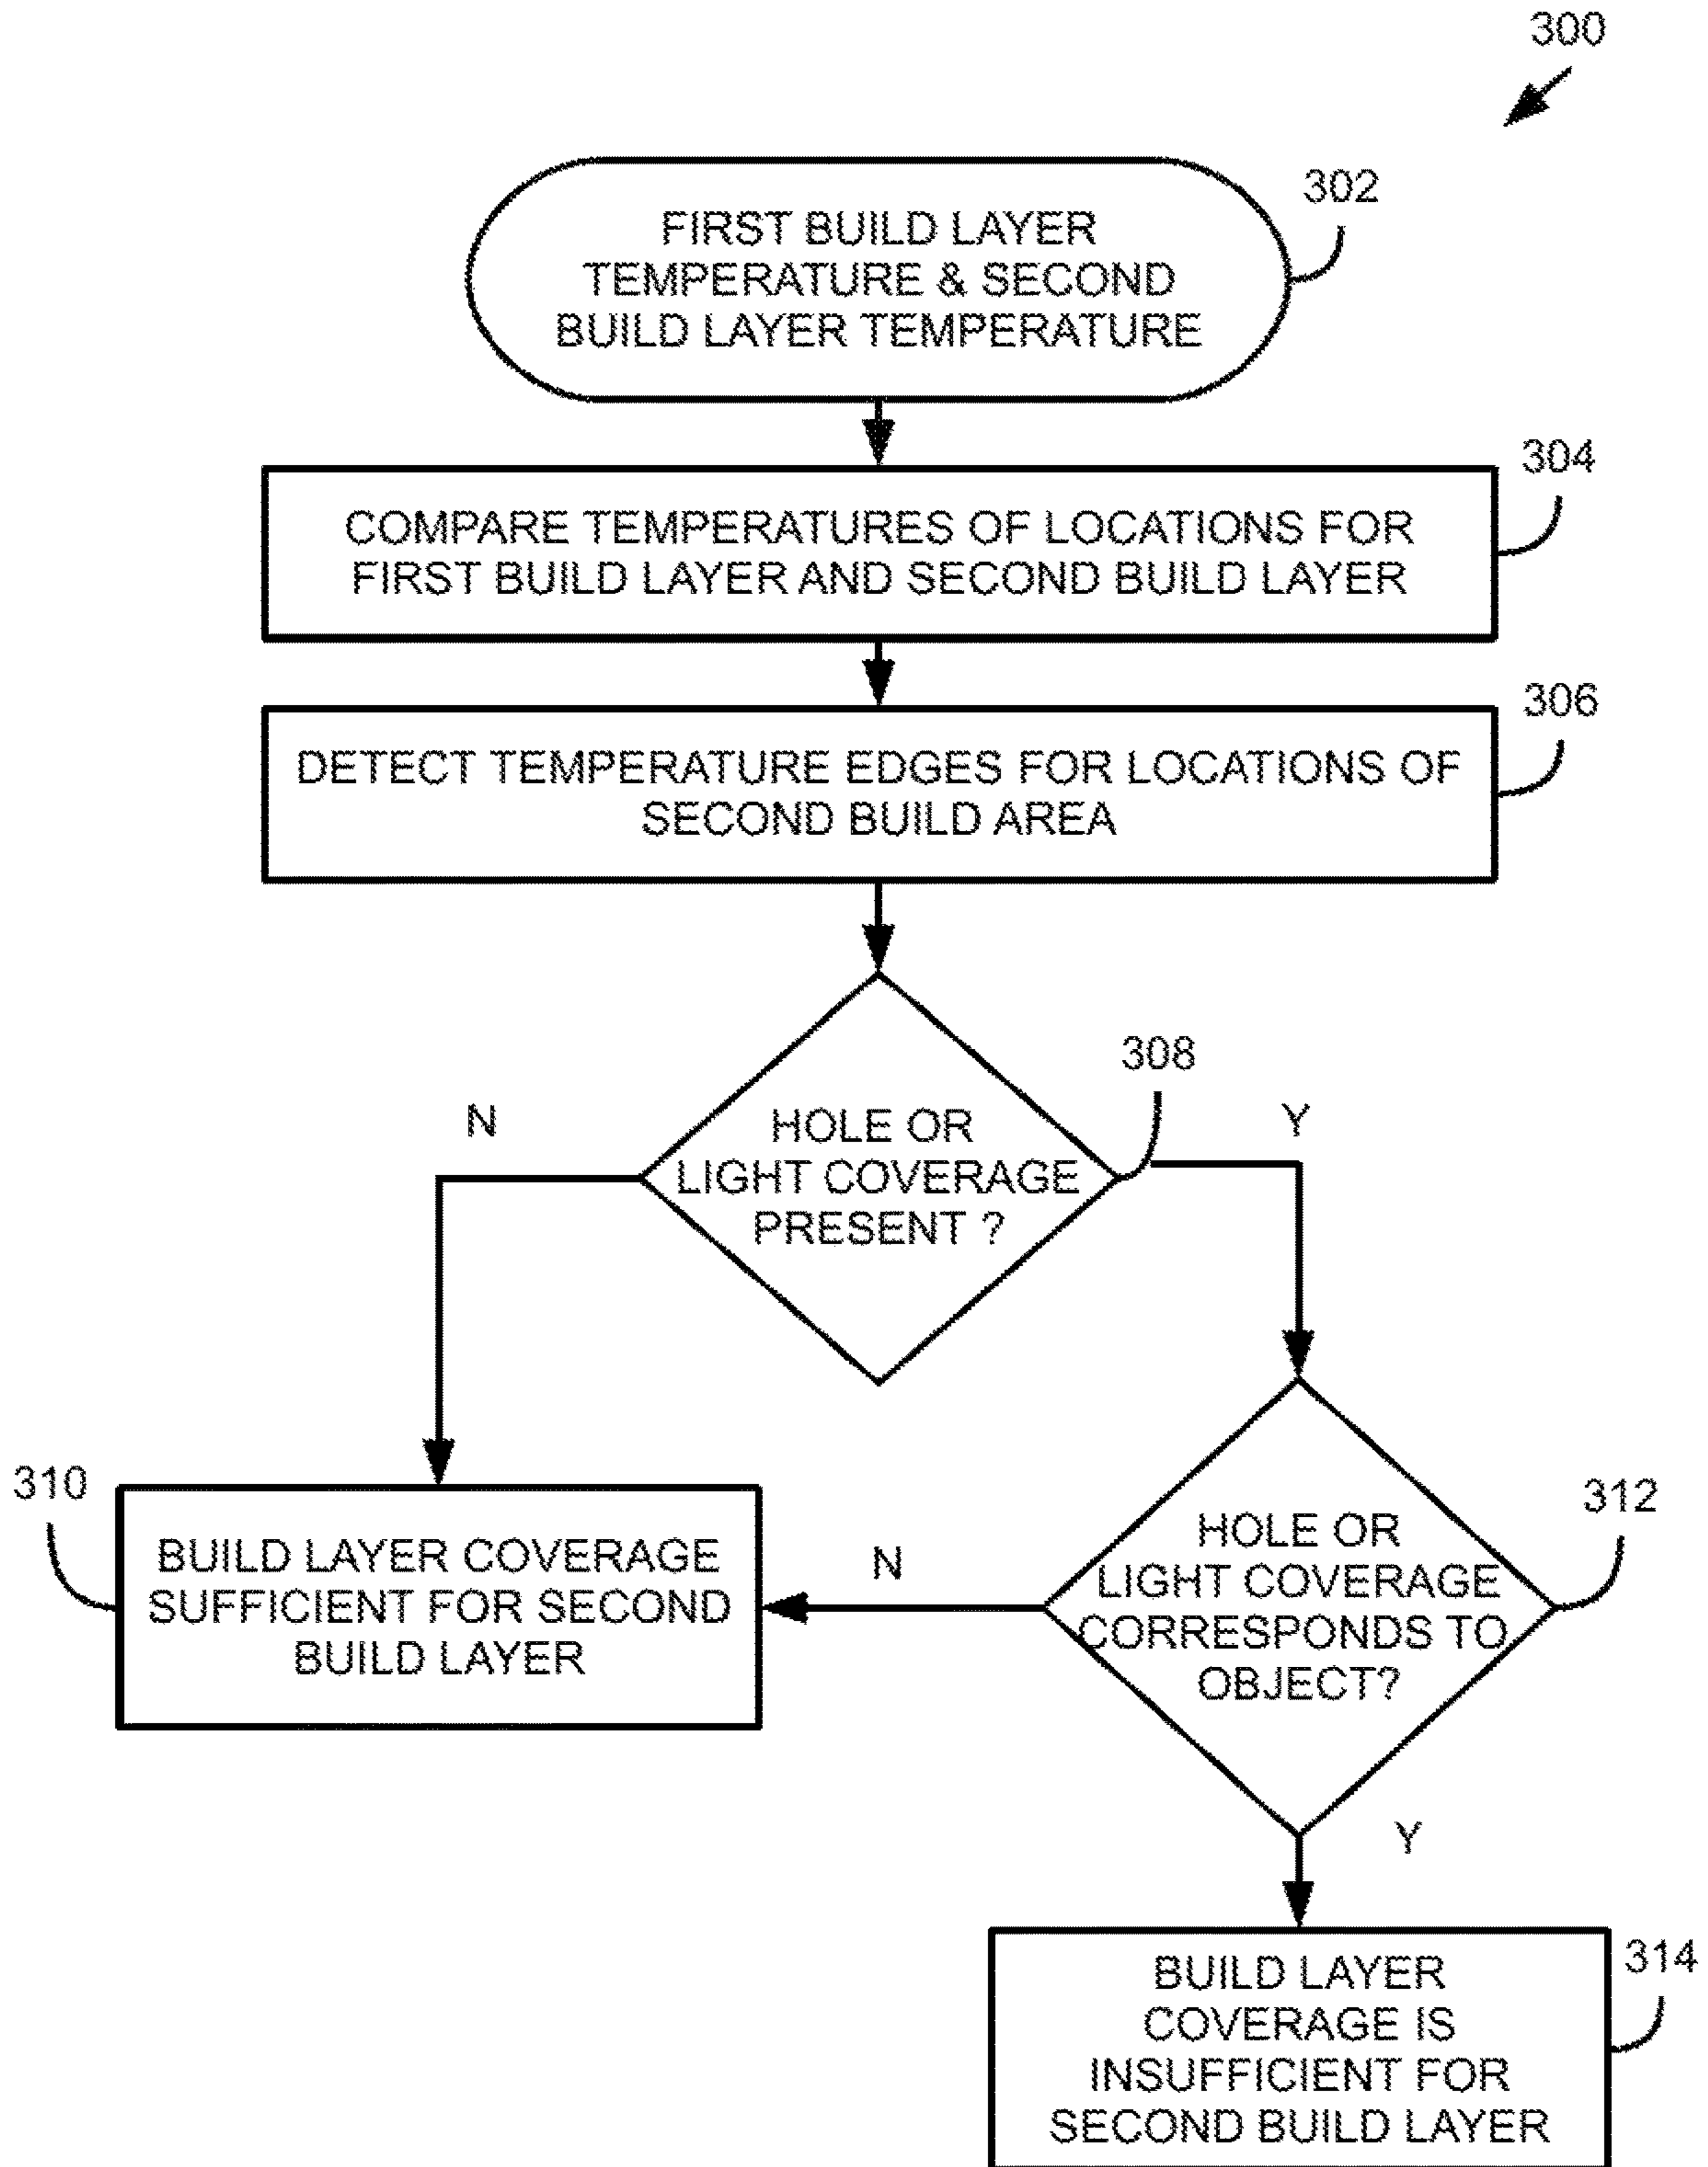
300

302
FIRST BUILD LAYER TEMPERATURE & SECOND BUILD LAYER TEMPERATURE

304
COMPARE TEMPERATURES OF LOCATIONS FOR FIRST BUILD LAYER AND SECOND BUILD LAYER

306
DETECT TEMPERATURE EDGES FOR LOCATIONS OF SECOND BUILD AREA

308
HOLE OR LIGHT COVERAGE PRESENT ?

N

Y

310
BUILD LAYER COVERAGE SUFFICIENT FOR SECOND BUILD LAYER

N

312
HOLE OR LIGHT COVERAGE CORRESPONDS TO OBJECT?

Y

314
BUILD LAYER COVERAGE IS INSUFFICIENT FOR SECOND BUILD LAYER